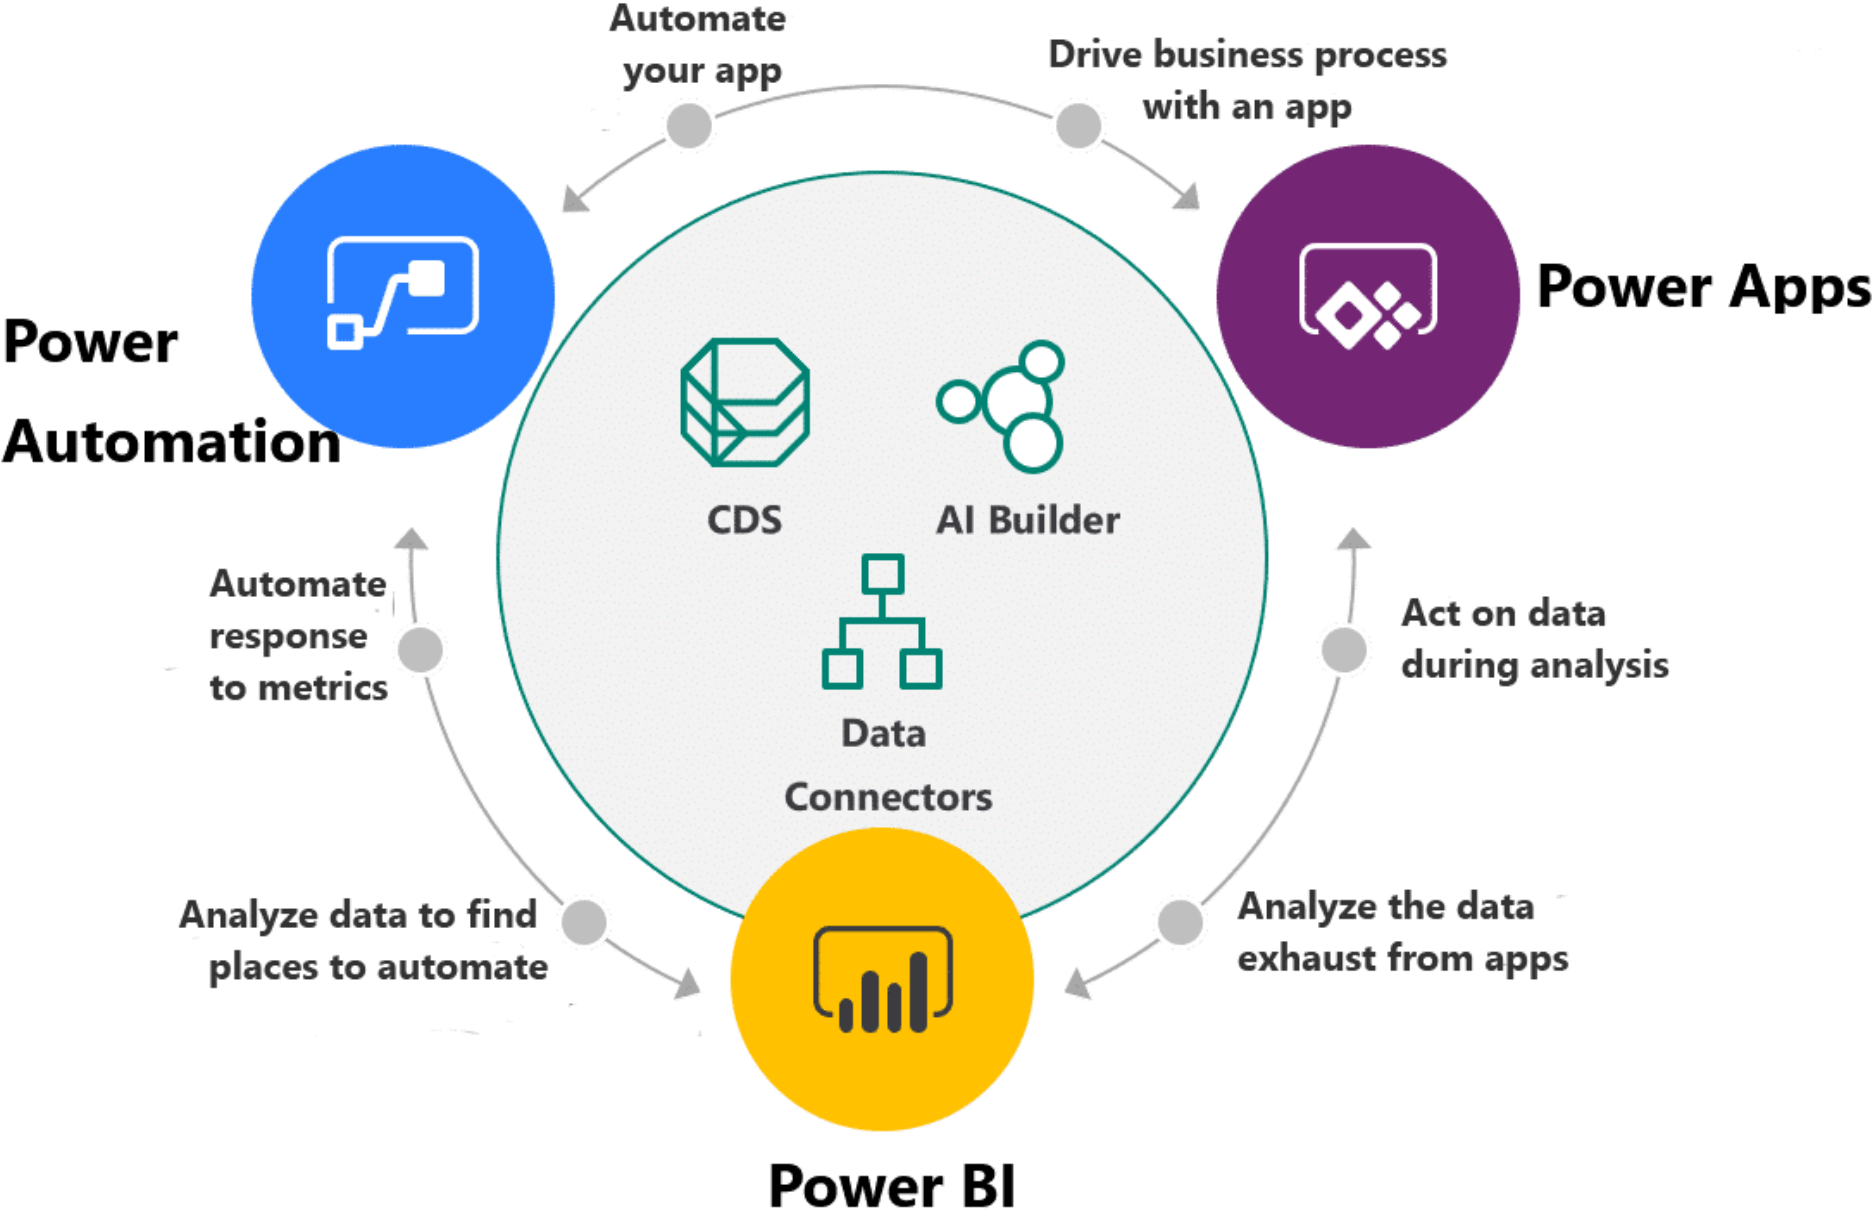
Automate your app

Drive business process with an app

Power Automation

Power Apps

CDS

AI Builder

Data Connectors

Automate response to metrics

Act on data during analysis

Analyze data to find places to automate

Analyze the data exhaust from apps

Power BI